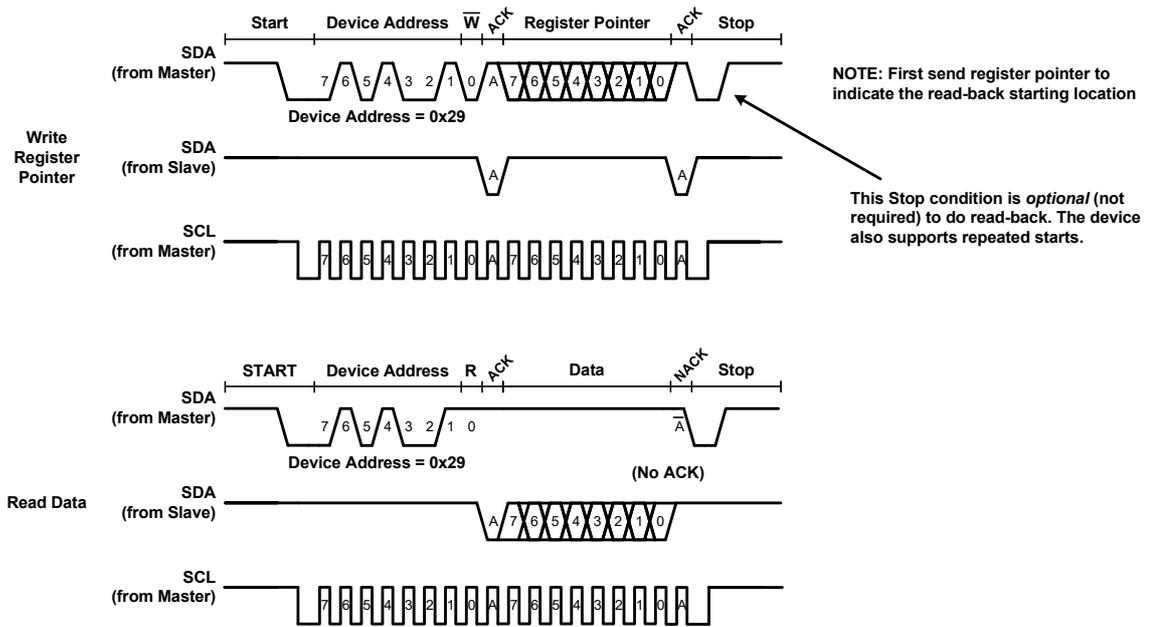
Start Device Address $\overline{W}$ ACK Register Pointer ACK Stop

SDA (from Master)

7 6 5 4 3 2 1 0 A 7 6 5 4 3 2 1 0

Device Address = 0x29

NOTE: First send register pointer to indicate the read-back starting location

Write Register Pointer

SDA (from Slave)

A A

This Stop condition is *optional* (not required) to do read-back. The device also supports repeated starts.

SCL (from Master)

7 6 5 4 3 2 1 0 A 7 6 5 4 3 2 1 0 A

START Device Address R ACK Data NACK Stop

SDA (from Master)

7 6 5 4 3 2 1 0 $\overline{A}$

Device Address = 0x29

(No ACK)

Read Data

SDA (from Slave)

A 7 6 5 4 3 2 1 0

SCL (from Master)

7 6 5 4 3 2 1 0 A 7 6 5 4 3 2 1 0 A